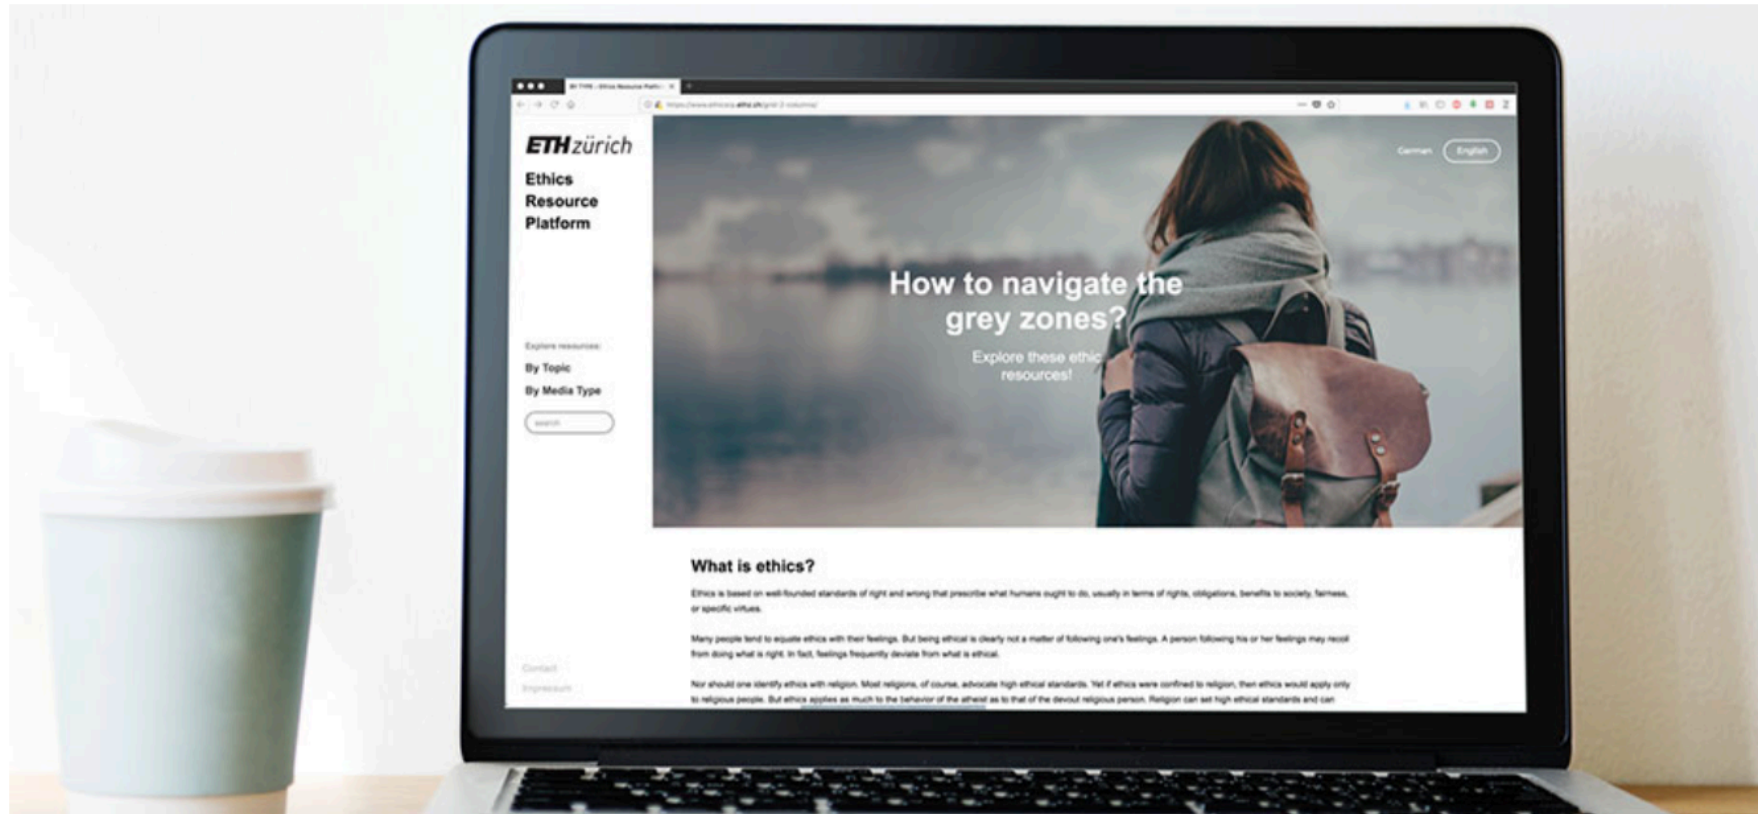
ETH zürich

Ethics Resource Platform

Explore resources:

By Topic

By Media Type

search

Contact

Impressum

German English

How to navigate the grey zones?

Explore these ethic resources!

What is ethics?

Ethics is based on well-founded standards of right and wrong that prescribe what humans ought to do, usually in terms of rights, obligations, benefits to society, fairness, or specific virtues.

Many people tend to equate ethics with their feelings. But being ethical is clearly not a matter of following one's feelings. A person following his or her feelings may recoil from doing what is right. In fact, feelings frequently deviate from what is ethical.

Nor should one identify ethics with religion. Most religions, of course, advocate high ethical standards. Yet if ethics were confined to religion, then ethics would apply only to religious people. But ethics applies as much to the behavior of the atheist as to that of the devout religious person. Religion can set high ethical standards and can